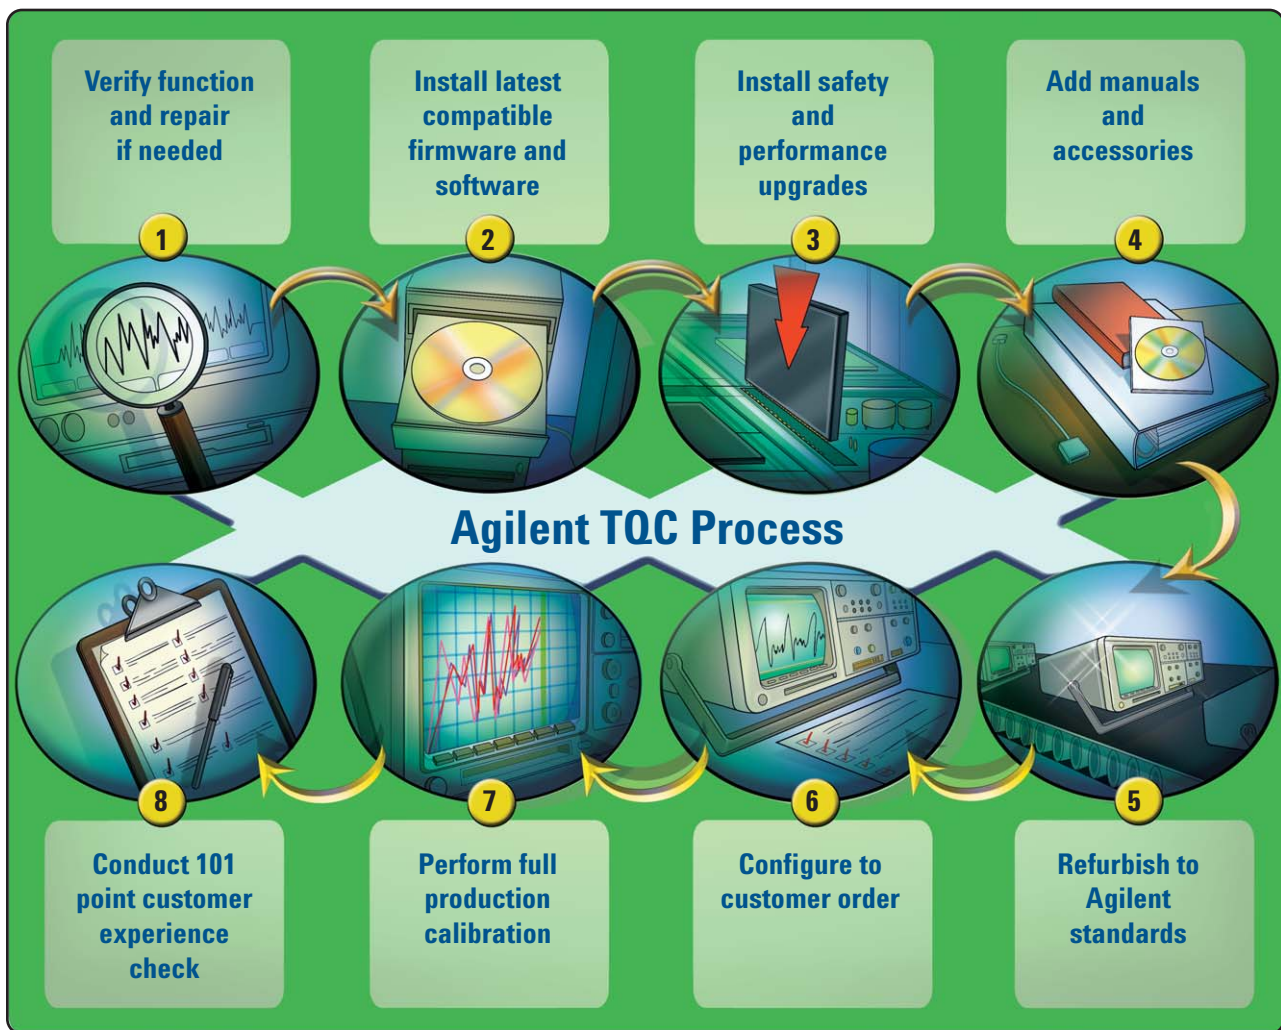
Verify function and repair if needed

1

Install latest compatible firmware and software

2

Install safety and performance upgrades

3

Add manuals and accessories

4

Agilent TQC Process

5

Refurbish to Agilent standards

6

Configure to customer order

7

Perform full production calibration

8

Conduct 101 point customer experience check